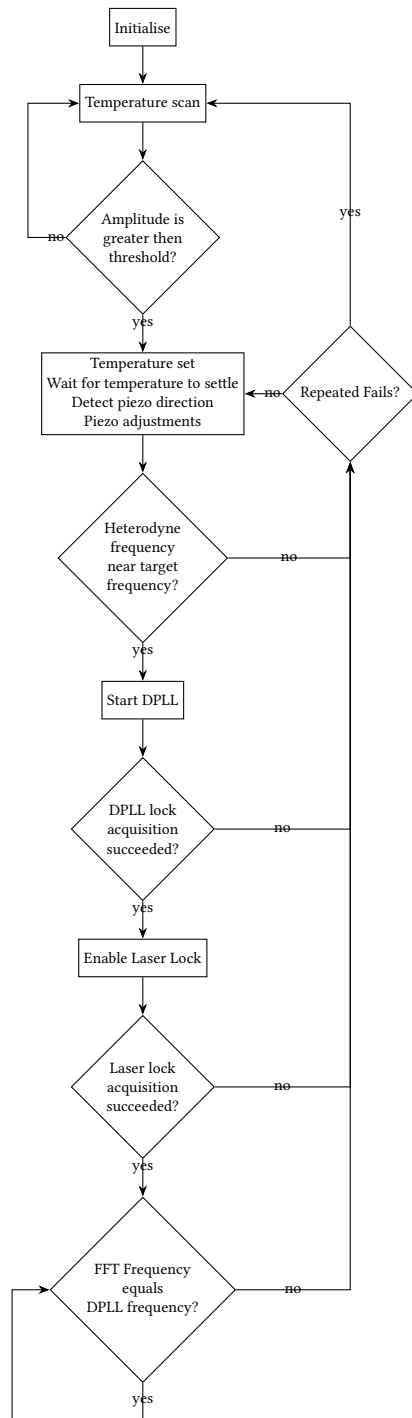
Initialise

Temperature scan

Amplitude is greater then threshold?

no

yes

yes

Temperature set
Wait for temperature to settle
Detect piezo direction
Piezo adjustments

no

Repeated Fails?

Heterodyne frequency near target frequency?

no

yes

Start DPLL

DPLL lock acquisition succeeded?

no

yes

Enable Laser Lock

Laser lock acquisition succeeded?

no

yes

FFT Frequency equals DPLL frequency?

no

yes